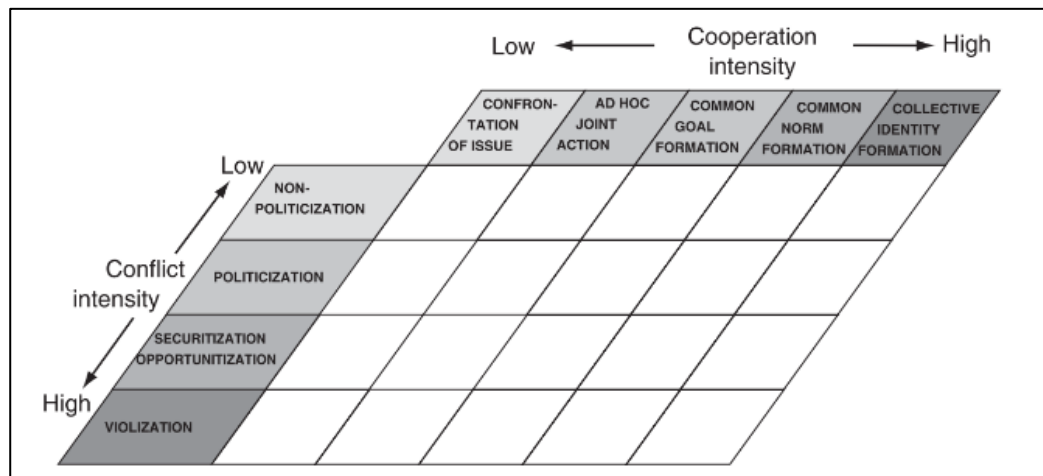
Low ← Cooperation intensity → High

CONFRONTATION OF ISSUE

AD HOC JOINT ACTION

COMMON GOAL FORMATION

COMMON NORM FORMATION

COLLECTIVE IDENTITY FORMATION

Low

Conflict intensity

High

NON-POLITICIZATION

POLITICIZATION

SECURITIZATION OPPORTUNITIZATION

VIOLIZATION